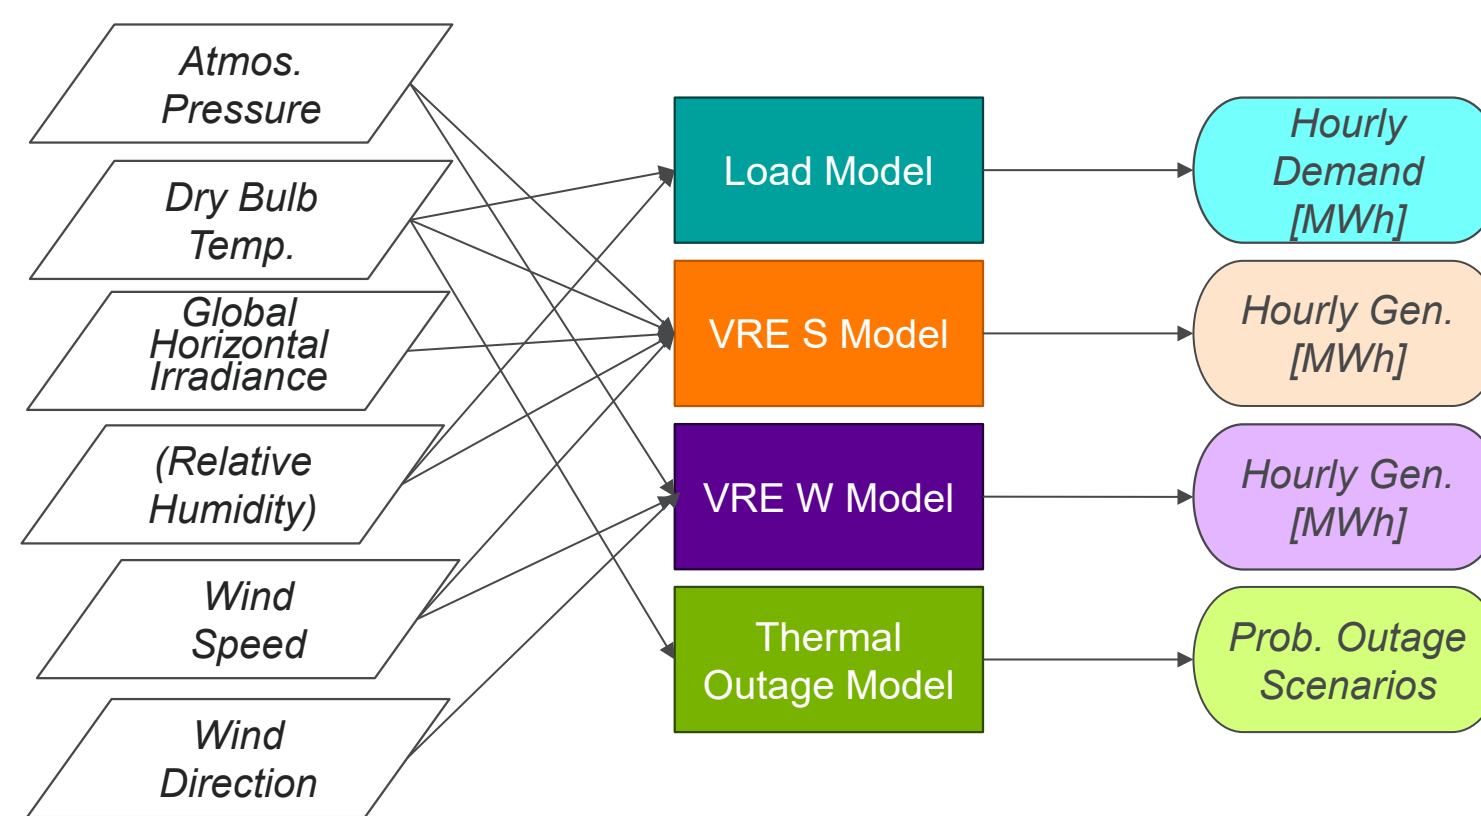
Atmos. Pressure

Dry Bulb Temp.

Global Horizontal Irradiance

(Relative Humidity)

Wind Speed

Wind Direction

Load Model

VRE S Model

VRE W Model

Thermal Outage Model

Hourly Demand [MWh]

Hourly Gen. [MWh]

Hourly Gen. [MWh]

Prob. Outage Scenarios